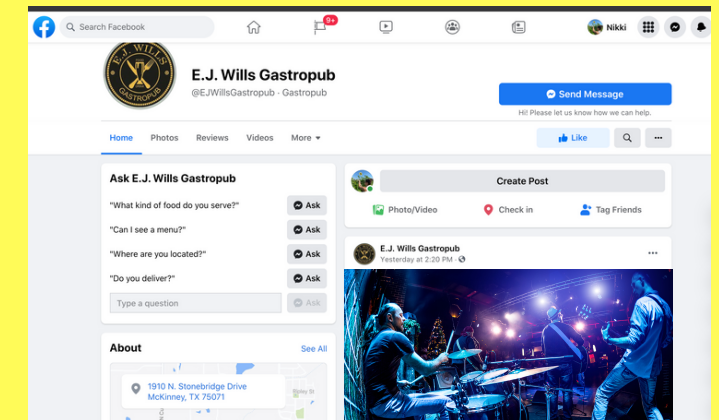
Search Facebook

9+

Nikki

E.J. WILLS GASTROPUB

E.J. Wills Gastropub

@EJWillsGastropub · Gastropub

Send Message

Hi! Please let us know how we can help.

Home Photos Reviews Videos More

Like

Ask E.J. Wills Gastropub

"What kind of food do you serve?" Ask

"Can I see a menu?" Ask

"Where are you located?" Ask

"Do you deliver?" Ask

Type a question Ask

About

See All

1910 N. Stonebridge Drive
McKinney, TX 75071

Create Post

Photo/Video Check in Tag Friends

E.J. Wills Gastropub

Yesterday at 2:20 PM ·